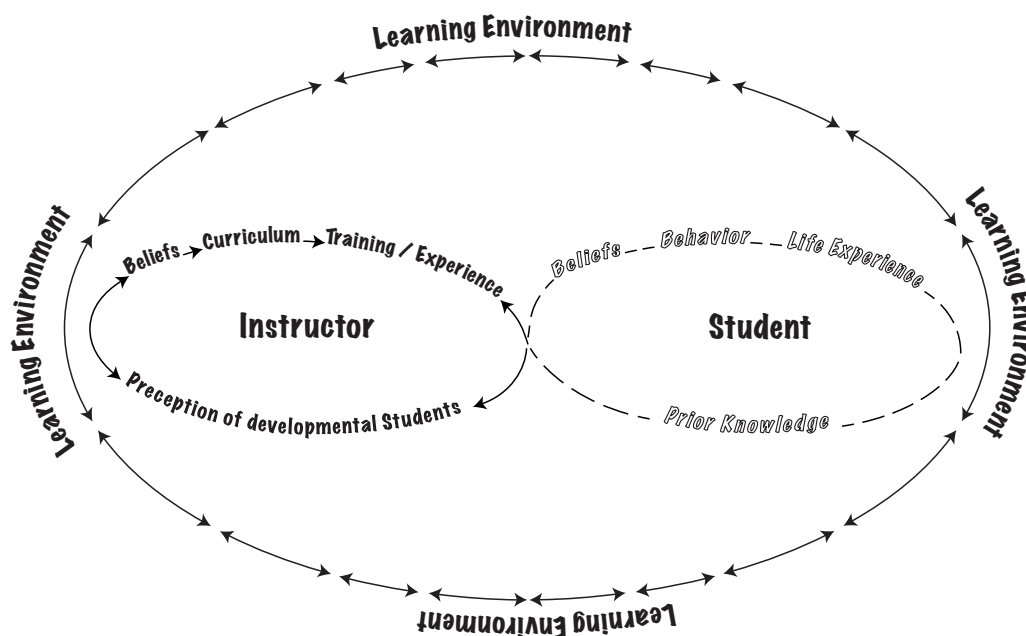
Learning Environment

Learning Environment

Learning Environment

Beliefs Curriculum Training / Experience

Instructor

Preception of developmental Students

Beliefs Behavior Life Experience

Student

Prior Knowledge

Learning Environment